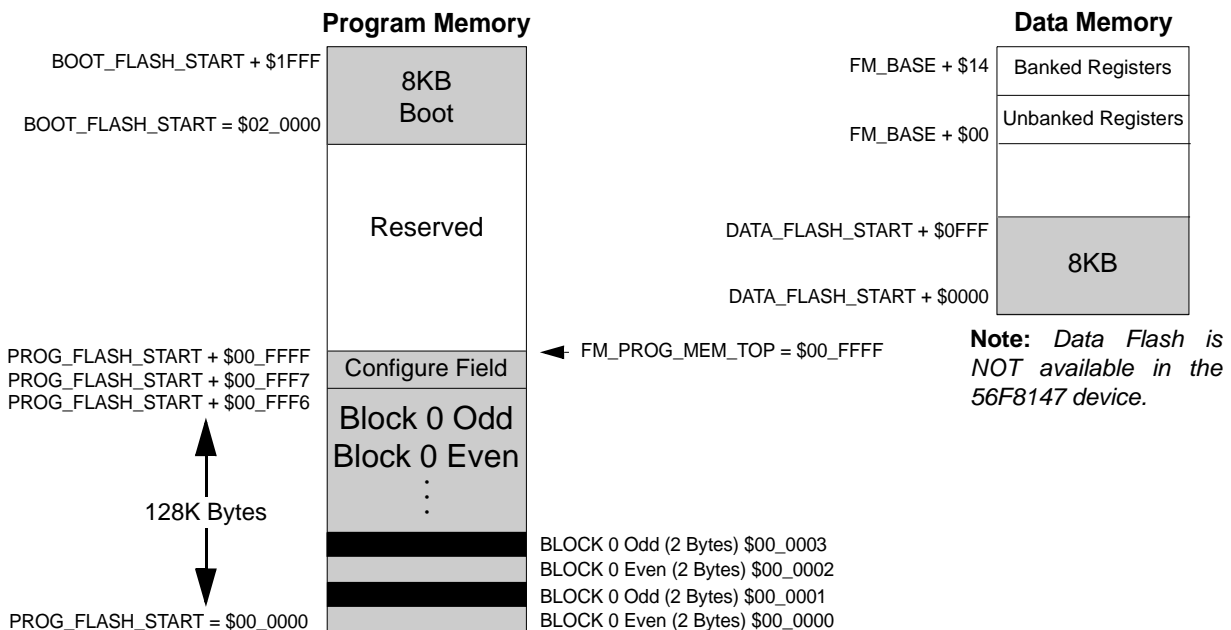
Program Memory

BOOT_FLASH_START + $1FFF

8KB
Boot

BOOT_FLASH_START = $02_0000

Reserved

PROG_FLASH_START + $00_FFFF

Configure Field

FM_PROG_MEM_TOP = $00_FFFF

PROG_FLASH_START + $00_FFF7

PROG_FLASH_START + $00_FFF6

Block 0 Odd
Block 0 Even
⋮

128K Bytes

BLOCK 0 Odd (2 Bytes) $00_0003
BLOCK 0 Even (2 Bytes) $00_0002
BLOCK 0 Odd (2 Bytes) $00_0001
BLOCK 0 Even (2 Bytes) $00_0000

PROG_FLASH_START = $00_0000

Data Memory

FM_BASE + $14

Banked Registers

Unbanked Registers

FM_BASE + $00

DATA_FLASH_START + $0FFF

8KB

DATA_FLASH_START + $0000

**Note:** *Data Flash is NOT available in the 56F8147 device.*